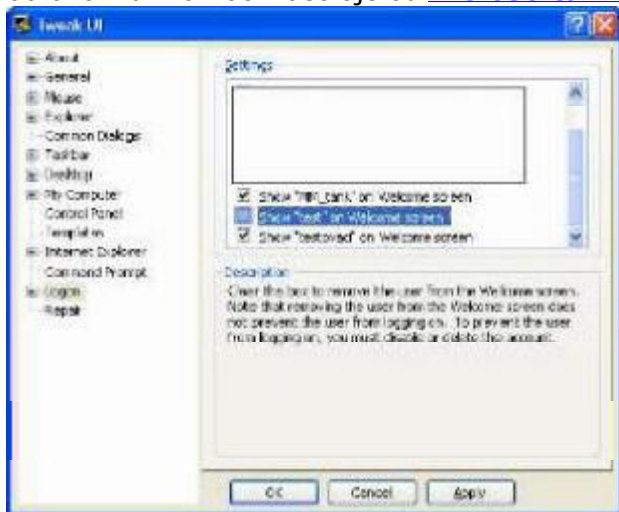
Tweak UI

About
General
Mouse
Explorer
Common Dialogs
Taskbar
Desktop
My Computer
Control Panel
Templates
Internet Explorer
Command Prompt
Logon
Repair

Settings

Show "mm_bank" on Welcome screen
Show "test" on Welcome screen
Show "testoved" on Welcome screen

Description
Clear the box to remove the user from the Welcome screen. Note that removing the user from the Welcome screen does not prevent the user from logging on. To prevent the user from logging on, you must disable or delete the account.

OK
Cancel
Apply